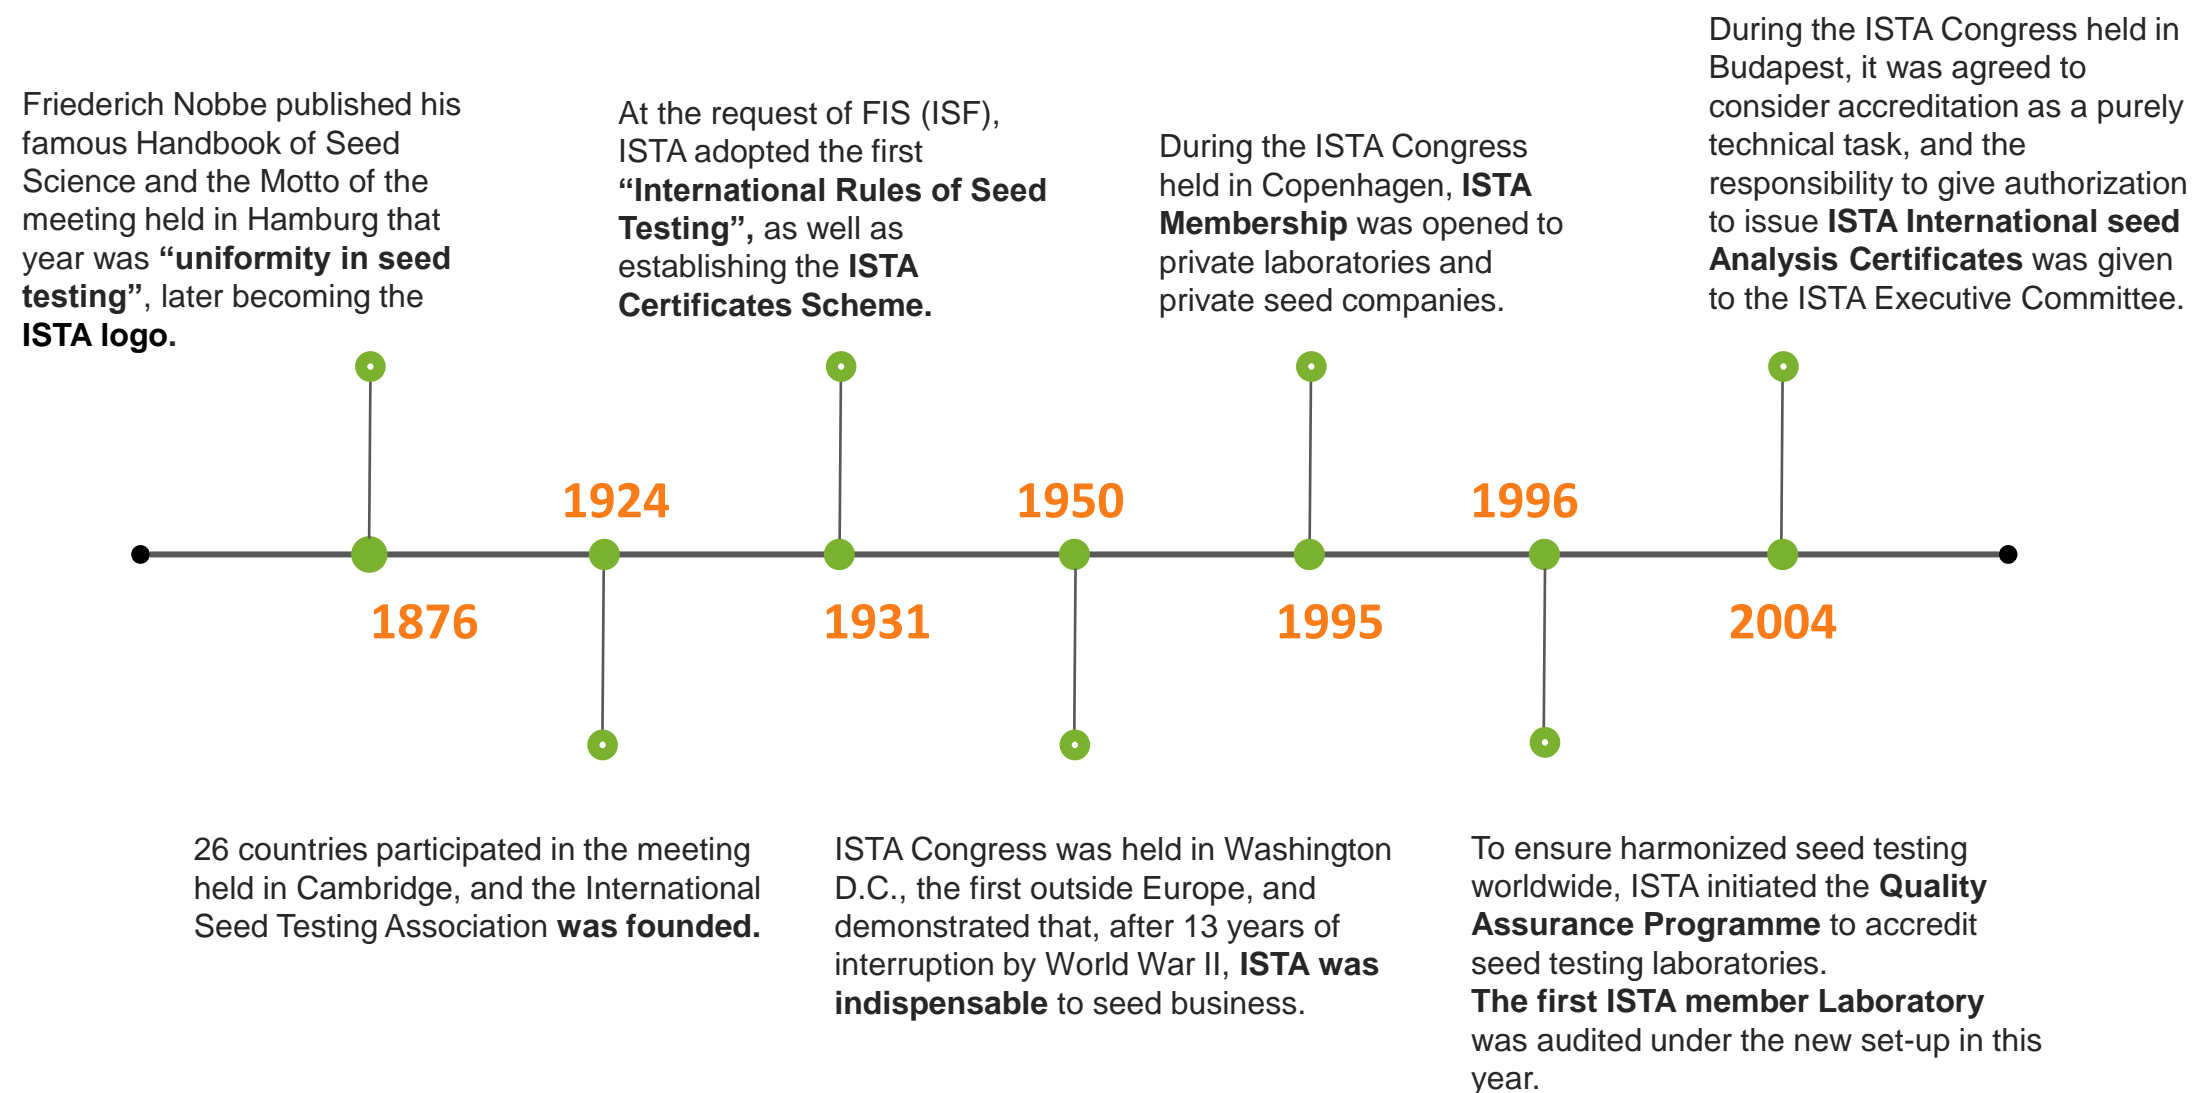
Friederich Nobbe published his famous Handbook of Seed Science and the Motto of the meeting held in Hamburg that year was **"uniformity in seed testing"**, later becoming the **ISTA logo.**

At the request of FIS (ISF), ISTA adopted the first **"International Rules of Seed Testing"**, as well as establishing the **ISTA Certificates Scheme.**

During the ISTA Congress held in Copenhagen, **ISTA Membership** was opened to private laboratories and private seed companies.

During the ISTA Congress held in Budapest, it was agreed to consider accreditation as a purely technical task, and the responsibility to give authorization to issue **ISTA International seed Analysis Certificates** was given to the ISTA Executive Committee.

1924

1950

1996

1876

1931

1995

2004

26 countries participated in the meeting held in Cambridge, and the International Seed Testing Association **was founded.**

ISTA Congress was held in Washington D.C., the first outside Europe, and demonstrated that, after 13 years of interruption by World War II, **ISTA was indispensable** to seed business.

To ensure harmonized seed testing worldwide, ISTA initiated the **Quality Assurance Programme** to accredit seed testing laboratories.
**The first ISTA member Laboratory** was audited under the new set-up in this year.